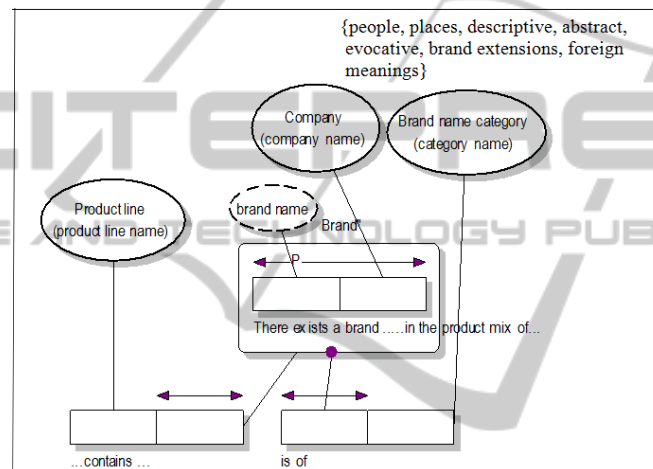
{people, places, descriptive, abstract, evocative, brand extensions, foreign meanings}

Company
(company name)

Brand name category
(category name)

Product line
(product line name)

brand name

Brand*

P

There exists a brand .....in the product mix of...

...contains ...

is of